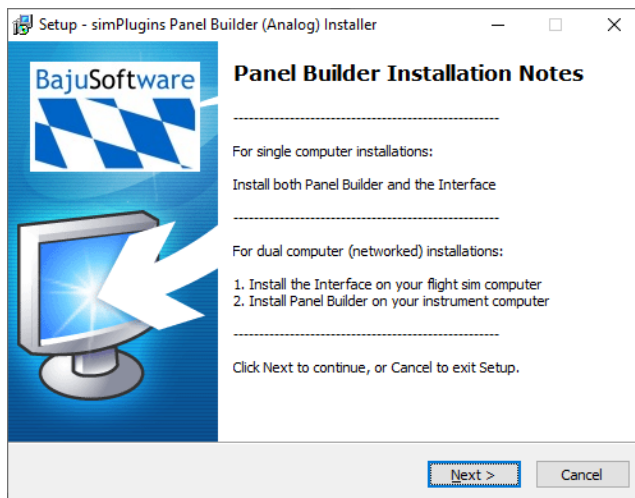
Setup - simPlugins Panel Builder (Analog) Installer

BajuSoftware

Panel Builder Installation Notes

---------------------------------------------------

For single computer installations:

Install both Panel Builder and the Interface

---------------------------------------------------

For dual computer (networked) installations:

1. Install the Interface on your flight sim computer
2. Install Panel Builder on your instrument computer

---------------------------------------------------

Click Next to continue, or Cancel to exit Setup.

Next >

Cancel